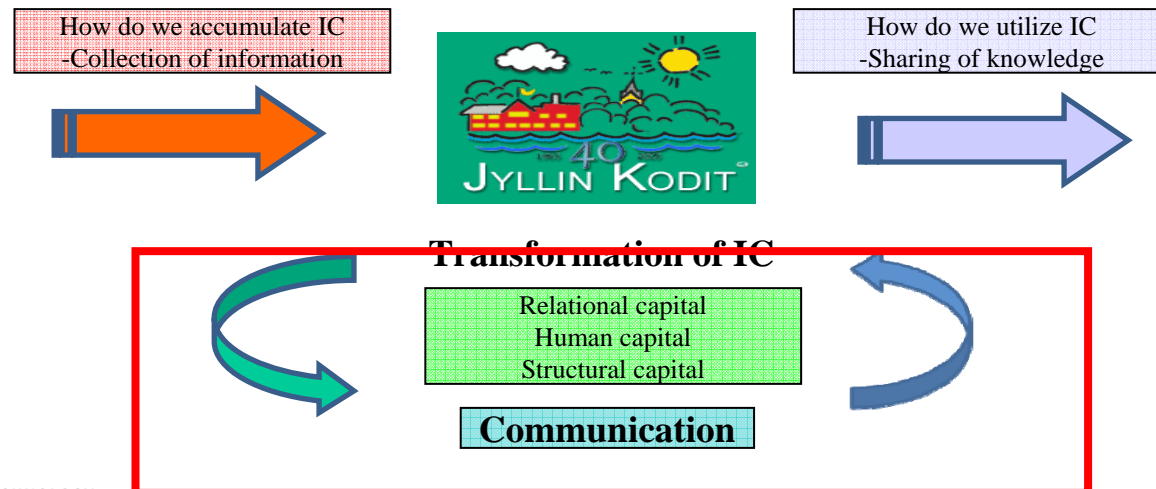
How do we accumulate IC
-Collection of information

40
JYLLIN KODIT

How do we utilize IC
-Sharing of knowledge

Transformation of IC

Relational capital
Human capital
Structural capital

Communication